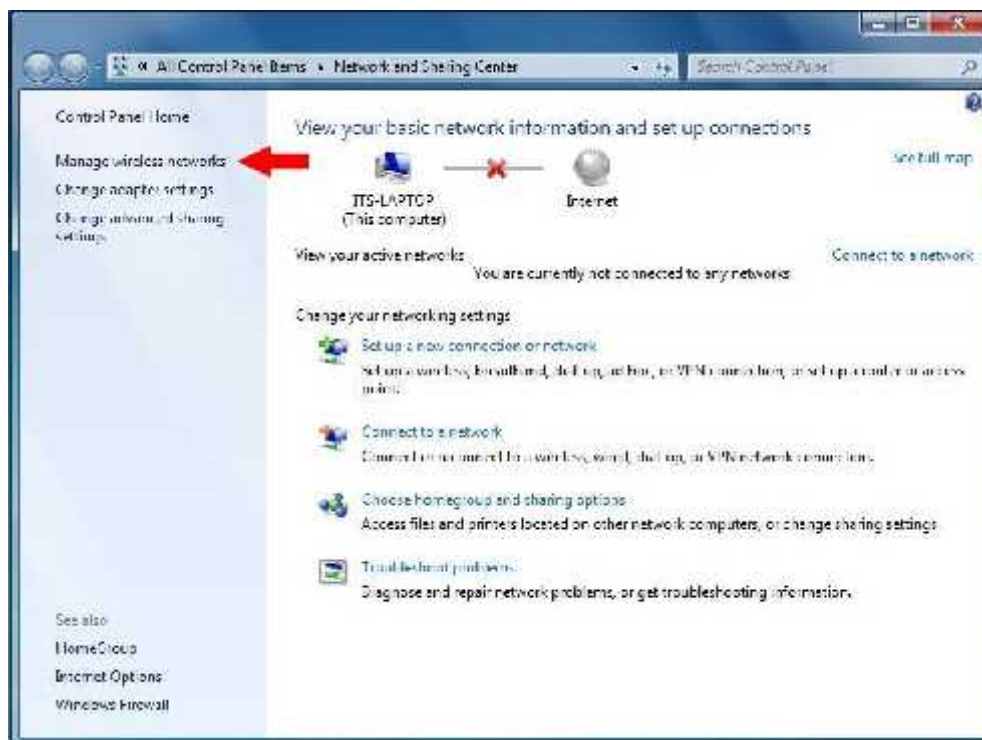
« All Control Panel Items ▸ Network and Sharing Center
Search Control Panel

Control Panel Home

Manage wireless networks

Change adapter settings

Change advanced sharing settings

View your basic network information and set up connections

See full map

ITS-LAPTOP (This computer)

Internet

View your active networks

Connect to a network

You are currently not connected to any networks.

Change your networking settings

Set up a new connection or network

Set up a wireless, broadband, dial-up, ad hoc, or VPN connection; or set up a router or access point.

Connect to a network

Connect or reconnect to a wireless, wired, dial-up, or VPN network connection.

Choose homegroup and sharing options

Access files and printers located on other network computers, or change sharing settings.

Troubleshoot problems

Diagnose and repair network problems, or get troubleshooting information.

See also

HomeGroup

Internet Options

Windows Firewall